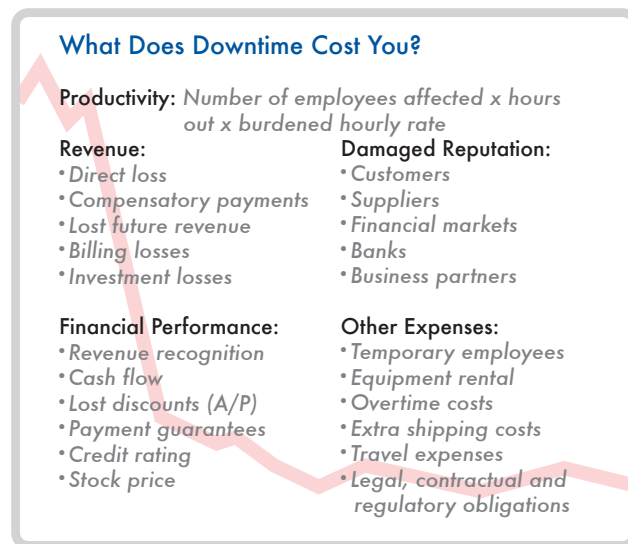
What Does Downtime Cost You?

Productivity: Number of employees affected x hours out x burdened hourly rate

Revenue:
• Direct loss
• Compensatory payments
• Lost future revenue
• Billing losses
• Investment losses

Damaged Reputation:
• Customers
• Suppliers
• Financial markets
• Banks
• Business partners

Financial Performance:
• Revenue recognition
• Cash flow
• Lost discounts (A/P)
• Payment guarantees
• Credit rating
• Stock price

Other Expenses:
• Temporary employees
• Equipment rental
• Overtime costs
• Extra shipping costs
• Travel expenses
• Legal, contractual and regulatory obligations